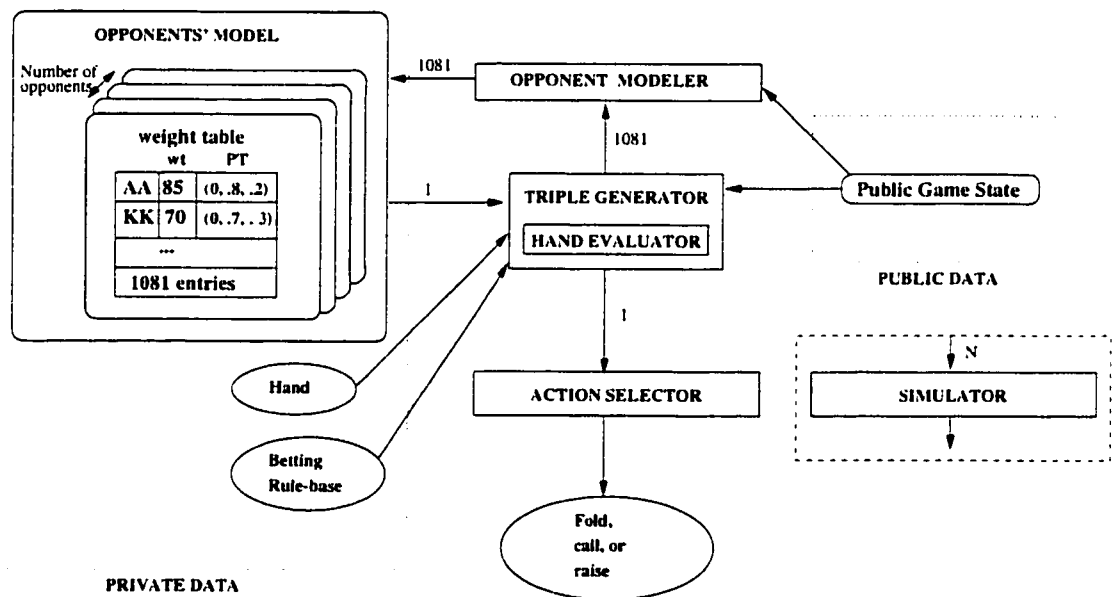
OPPONENTS' MODEL

Number of opponents

weight table

| | wt | PT |
|---|---|---|
| AA | 85 | (0, .8, .2) |
| KK | 70 | (0, .7, . 3) |
| ... | | |
| 1081 entries | | |

1081

OPPONENT MODELER

1081

1

TRIPLE GENERATOR

HAND EVALUATOR

Public Game State

PUBLIC DATA

1

N

SIMULATOR

Hand

ACTION SELECTOR

Betting Rule-base

Fold, call, or raise

PRIVATE DATA